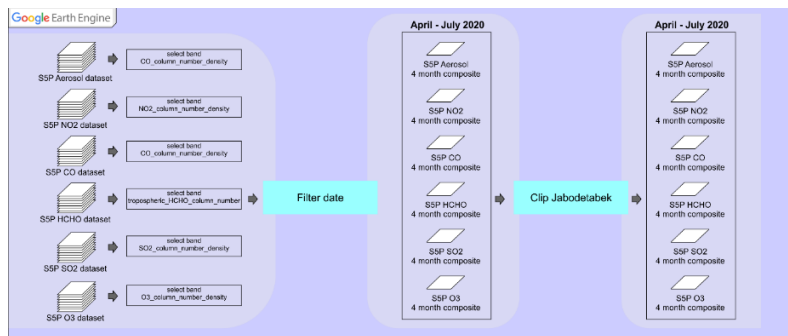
Google Earth Engine

S5P Aerosol dataset
select band
CO_column_number_density

S5P NO2 dataset
select band
NO2_column_number_density

S5P CO dataset
select band
CO_column_number_density

S5P HCHO dataset
select band
tropospheric_HCHO_column_number

S5P SO2 dataset
select band
SO2_column_number_density

S5P O3 dataset
select band
O3_column_number_density

Filter date

April - July 2020
S5P Aerosol
4 month composite
S5P NO2
4 month composite
S5P CO
4 month composite
S5P HCHO
4 month composite
S5P SO2
4 month composite
S5P O3
4 month composite

Clip Jabodetabek

April - July 2020
S5P Aerosol
4 month composite
S5P NO2
4 month composite
S5P CO
4 month composite
S5P HCHO
4 month composite
S5P SO2
4 month composite
S5P O3
4 month composite